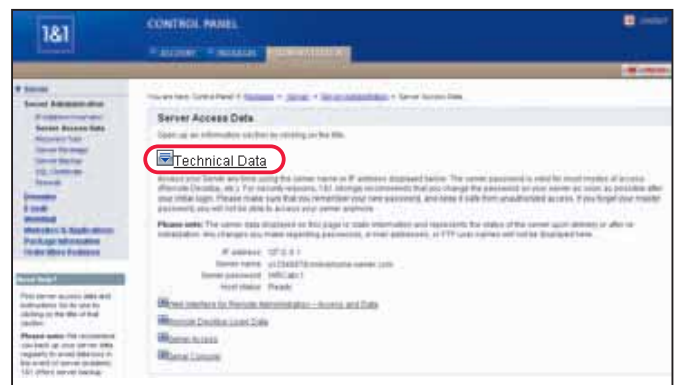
1&1

CONTROL PANEL

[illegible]

ACCOUNT PROGRAMS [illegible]

Servers

Server Administration

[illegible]

Server Access Data

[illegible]

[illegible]

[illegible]

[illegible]

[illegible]

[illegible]

Domains

E-mail

Webmail

Websites & Applications

Package Information

Order More Features

Need Help?

This server access data and instructions for its use by clicking on the title of that section.

Please note: We recommend you back up your server data regularly to avoid data loss in the event of server problems. 1&1 offers server backup

You are here: Control Panel > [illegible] > Server > Server Administration > Server Access Data

Server Access Data

Open up an information section by clicking on the title.

Technical Data

Access your Server any time using the server name or IP address displayed below. The server password is valid for most modes of access (Remote Desktop, etc.). For security reasons, 1&1 strongly recommends that you change the password on your server as soon as possible after your initial login. Please make sure that you remember your new password, and keep it safe from unauthorized access. If you forget your master password you will not be able to access your server anymore.

Please note: The server data displayed on this page is static information and represents the status of the server upon delivery or after re-initialization. Any changes you make (operating passwords, e-mail addresses, or FTP user names will not be displayed here.

IP address: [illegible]

Server name: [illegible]

Server password: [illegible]

Host status: Ready

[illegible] Interface for Remote Administration – Access and Data

Remote Desktop Login Data

Server Access

Serial Console